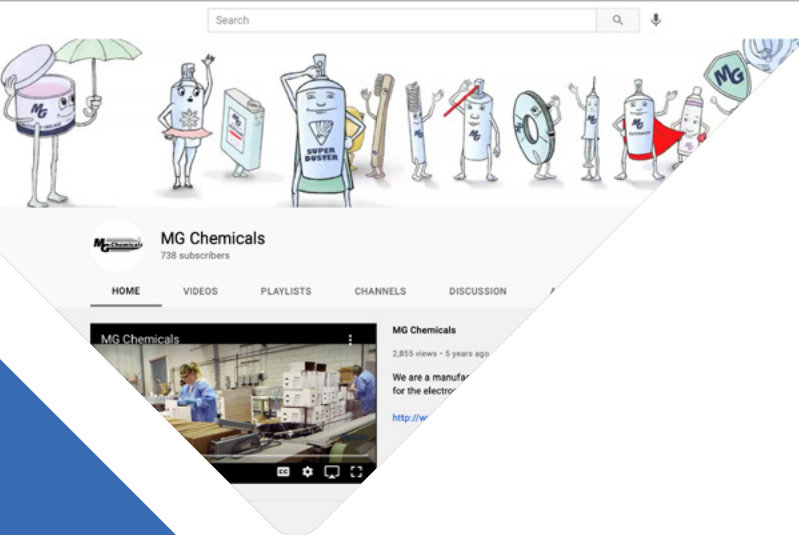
Search

MG

SUPER DUSTER

MG

MG Chemicals

MG Chemicals
738 subscribers

HOME VIDEOS PLAYLISTS CHANNELS DISCUSSION

MG Chemicals

MG Chemicals
2,855 views • 5 years ago

We are a manufa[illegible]
for the electro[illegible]

http://w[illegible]